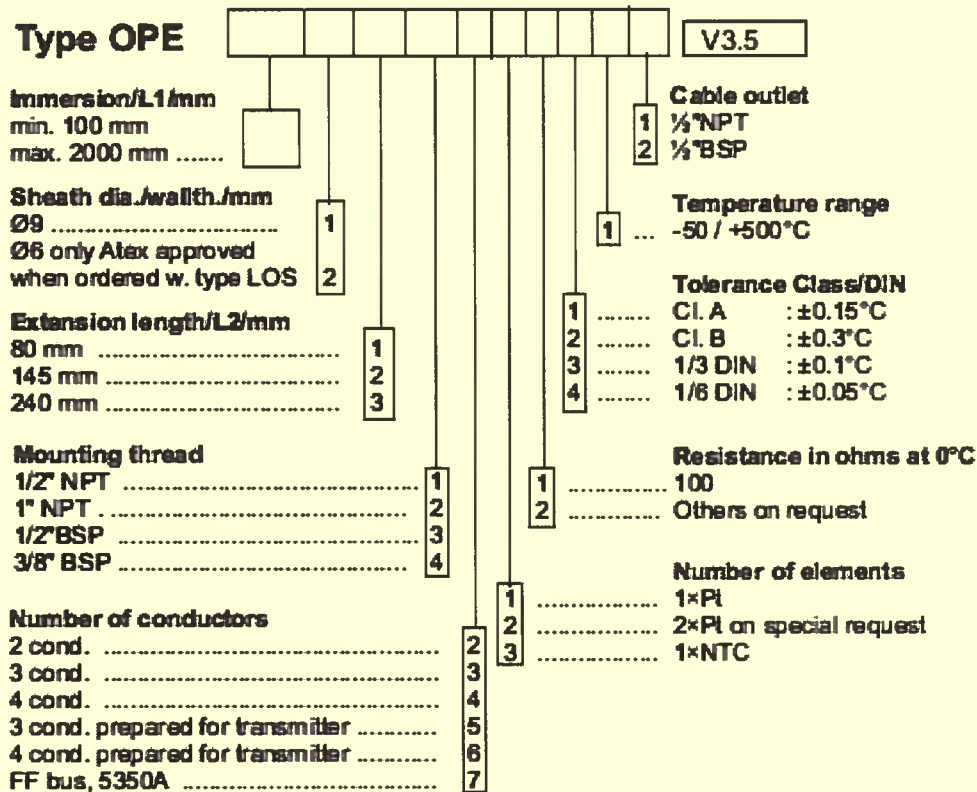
Type OPE V3.5

Immersion/L1/mm
min. 100 mm
max. 2000 mm .......

Sheath dia./wallth./mm
Ø9 .............................. 1
Ø6 only Atex approved
when ordered w. type LOS 2

Extension length/L2/mm
80 mm .............................. 1
145 mm .............................. 2
240 mm .............................. 3

Mounting thread
1/2" NPT .............................. 1
1" NPT . .............................. 2
1/2"BSP .............................. 3
3/8" BSP .............................. 4

Number of conductors
2 cond. .............................. 2
3 cond. .............................. 3
4 cond. .............................. 4
3 cond. prepared for transmitter .......... 5
4 cond. prepared for transmitter .......... 6
FF bus, 5350A .............................. 7

Cable outlet
1 ½"NPT
2 ½"BSP

Temperature range
1 ... -50 / +500°C

Tolerance Class/DIN
1 ....... Cl. A : ±0.15°C
2 ....... Cl. B : ±0.3°C
3 ....... 1/3 DIN : ±0.1°C
4 ....... 1/6 DIN : ±0.05°C

Resistance in ohms at 0°C
1 .............. 100
2 .............. Others on request

Number of elements
1 ............... 1×Pt
2 ............... 2×Pt on special request
3 ............... 1×NTC